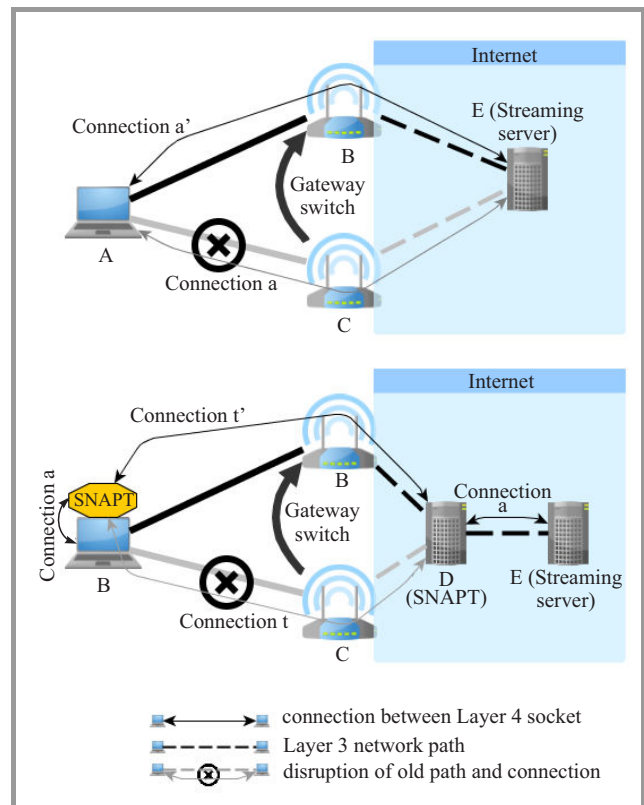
Internet

Connection a'

E (Streaming server)

B

Gateway switch

A

Connection a

C

Internet

Connection t'

SNAPT

Connection a

B

Gateway switch

Connection a

D (SNAPT)

E (Streaming server)

Connection t

C

connection between Layer 4 socket

Layer 3 network path

disruption of old path and connection